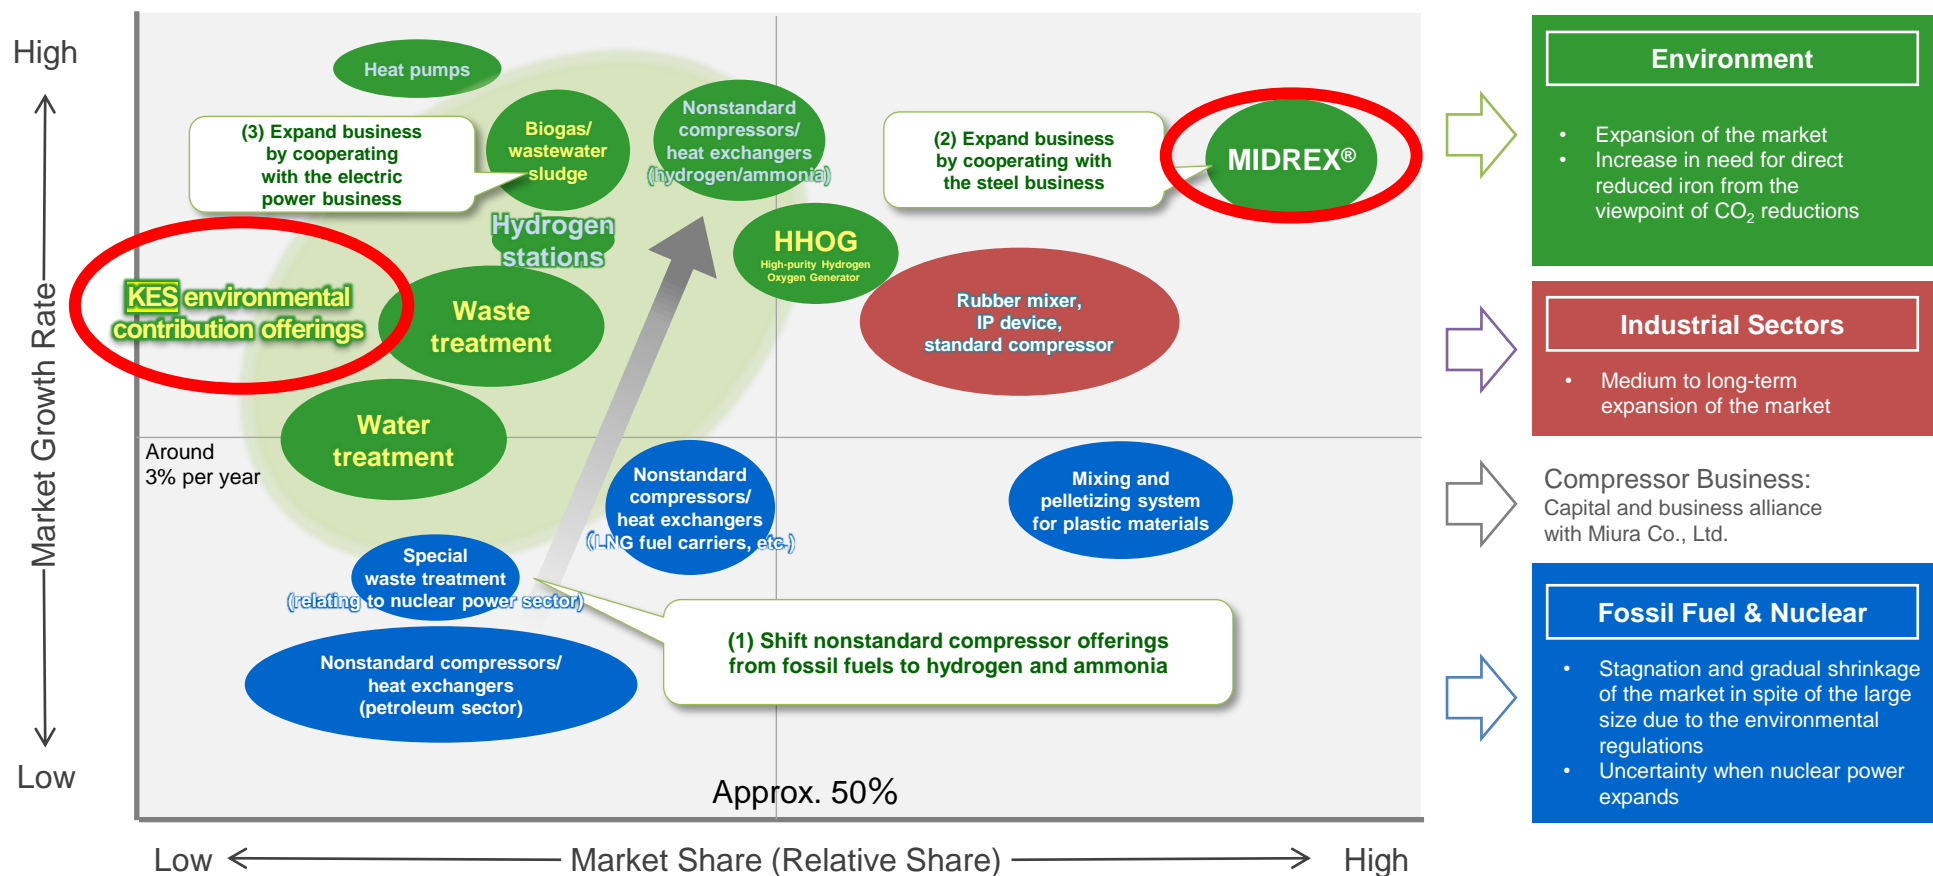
High

Market Growth Rate

Low

Heat pumps

(3) Expand business by cooperating with the electric power business

Biogas/ wastewater sludge

Nonstandard compressors/ heat exchangers (hydrogen/ammonia)

(2) Expand business by cooperating with the steel business

MIDREX®

Hydrogen stations

HHOG
High-purity Hydrogen Oxygen Generator

KES environmental contribution offerings

Waste treatment

Rubber mixer, IP device, standard compressor

Water treatment

Around 3% per year

Nonstandard compressors/ heat exchangers (LNG fuel carriers, etc.)

Mixing and pelletizing system for plastic materials

Special waste treatment (relating to nuclear power sector)

(1) Shift nonstandard compressor offerings from fossil fuels to hydrogen and ammonia

Nonstandard compressors/ heat exchangers (petroleum sector)

Approx. 50%

Low Market Share (Relative Share) High

Environment
• Expansion of the market
• Increase in need for direct reduced iron from the viewpoint of $CO_2$ reductions

Industrial Sectors
• Medium to long-term expansion of the market

Compressor Business:
Capital and business alliance with Miura Co., Ltd.

Fossil Fuel & Nuclear
• Stagnation and gradual shrinkage of the market in spite of the large size due to the environmental regulations
• Uncertainty when nuclear power expands